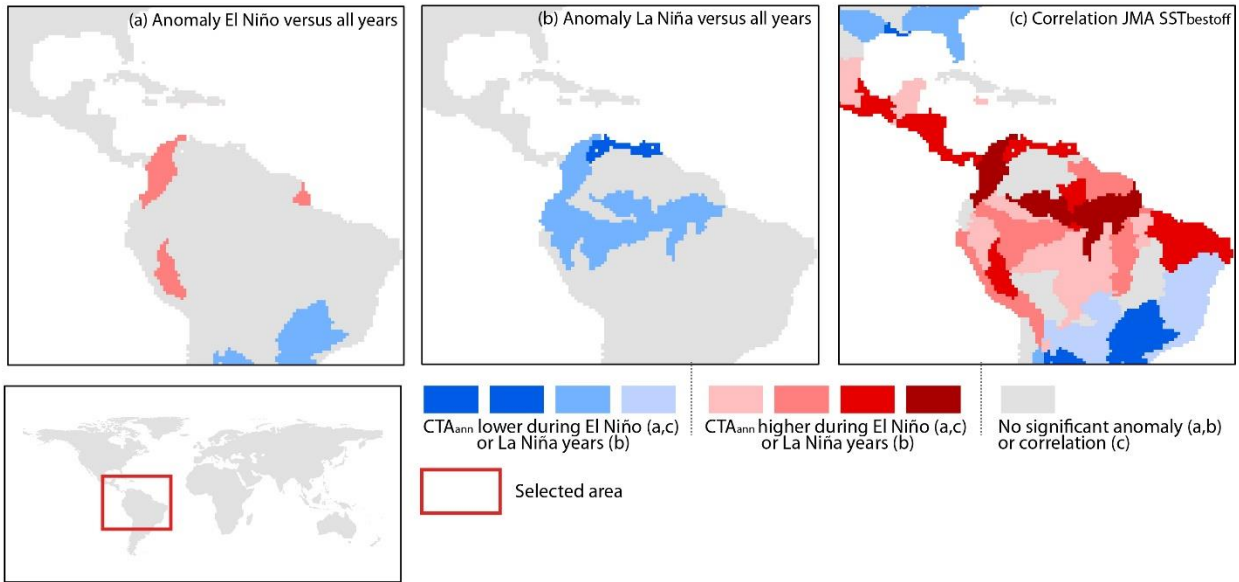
(a) Anomaly El Niño versus all years

(b) Anomaly La Niña versus all years

(c) Correlation JMA SST$_{bestoff}$

CTA$_{ann}$ lower during El Niño (a,c) or La Niña years (b)

CTA$_{ann}$ higher during El Niño (a,c) or La Niña years (b)

No significant anomaly (a,b) or correlation (c)

Selected area